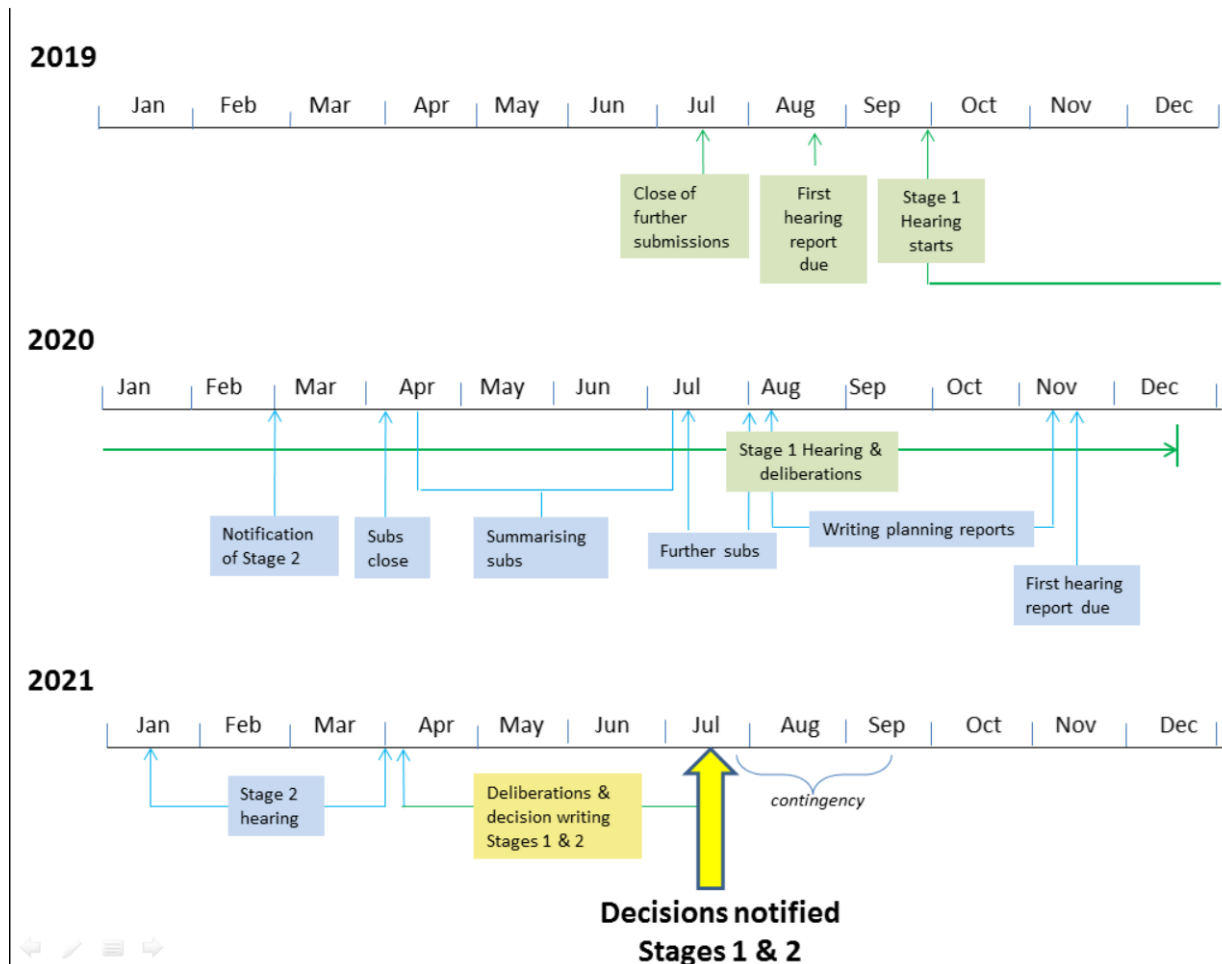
2019

Jan Feb Mar Apr May Jun Jul Aug Sep Oct Nov Dec

Close of further submissions

First hearing report due

Stage 1 Hearing starts

2020

Jan Feb Mar Apr May Jun Jul Aug Sep Oct Nov Dec

Stage 1 Hearing & deliberations

Notification of Stage 2

Subs close

Summarising subs

Further subs

Writing planning reports

First hearing report due

2021

Jan Feb Mar Apr May Jun Jul Aug Sep Oct Nov Dec

Stage 2 hearing

Deliberations & decision writing Stages 1 & 2

contingency

Decisions notified Stages 1 & 2